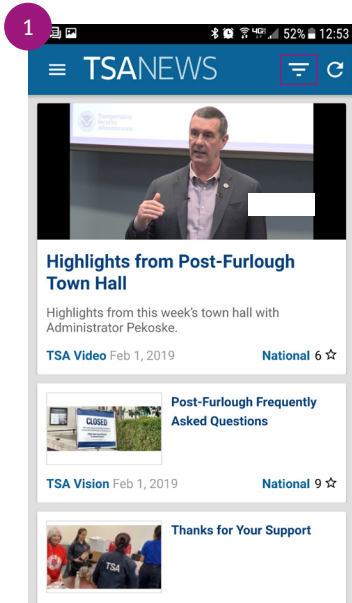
1

52% 12:53

TSANEWS

Transportation Security Administration

Highlights from Post-Furlough Town Hall

Highlights from this week's town hall with Administrator Pekoske.

TSA Video Feb 1, 2019

National 6 ☆

CLOSED

Post-Furlough Frequently Asked Questions

TSA Vision Feb 1, 2019

National 9 ☆

TSA

Thanks for Your Support